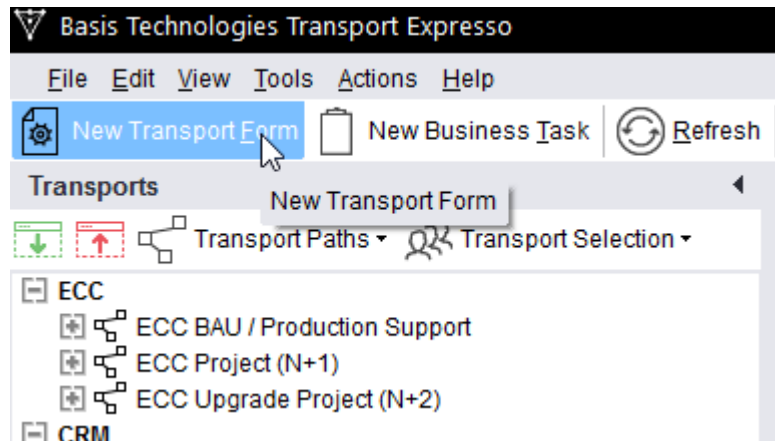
Basis Technologies Transport Expresso

File Edit View Tools Actions Help

New Transport Form New Business Task Refresh

Transports

New Transport Form

Transport Paths ▾ Transport Selection ▾

ECC

ECC BAU / Production Support

ECC Project (N+1)

ECC Upgrade Project (N+2)

CRM